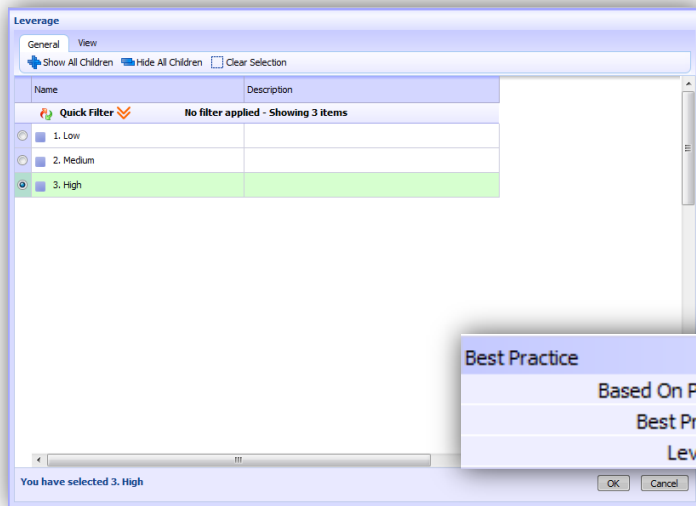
Leverage

General View

Show All Children Hide All Children Clear Selection

| Name | Description |
|---|---|
| Quick Filter | No filter applied - Showing 3 items |
| 1. Low | |
| 2. Medium | |
| 3. High | |

Best Practice

Based On P

Best Pr

Lev

You have selected 3. High

OK Cancel